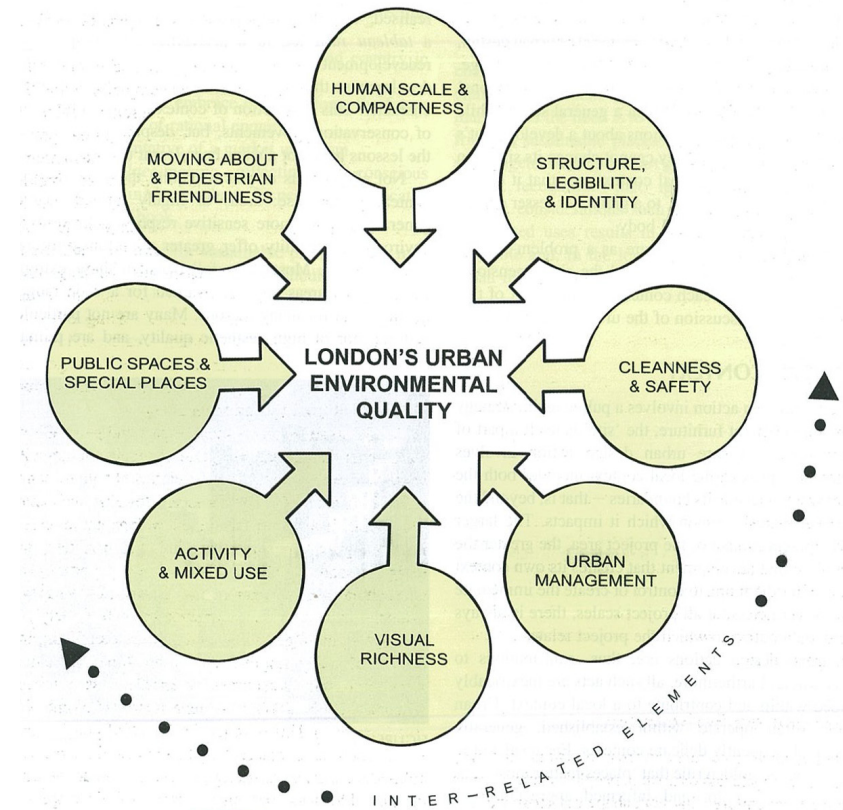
HUMAN SCALE & COMPACTNESS

STRUCTURE, LEGIBILITY & IDENTITY

MOVING ABOUT & PEDESTRIAN FRIENDLINESS

PUBLIC SPACES & SPECIAL PLACES

LONDON'S URBAN ENVIRONMENTAL QUALITY

CLEANNESS & SAFETY

ACTIVITY & MIXED USE

URBAN MANAGEMENT

VISUAL RICHNESS

INTER-RELATED ELEMENTS